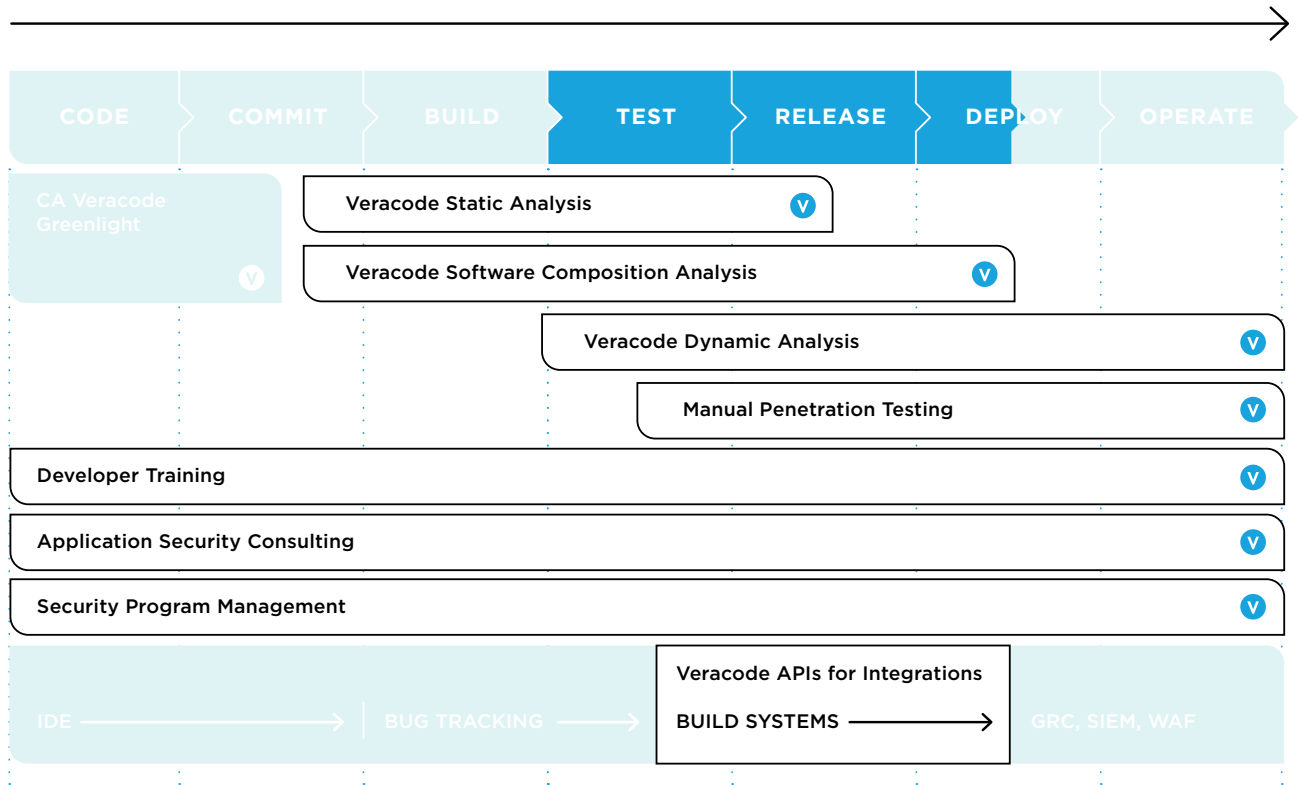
CODE COMMIT BUILD TEST RELEASE DEPLOY OPERATE

CA Veracode Greenlight
V

Veracode Static Analysis
V

Veracode Software Composition Analysis
V

Veracode Dynamic Analysis
V

Manual Penetration Testing
V

Developer Training
V

Application Security Consulting
V

Security Program Management
V

Veracode APIs for Integrations

IDE

BUG TRACKING

BUILD SYSTEMS

GRC, SIEM, WAF